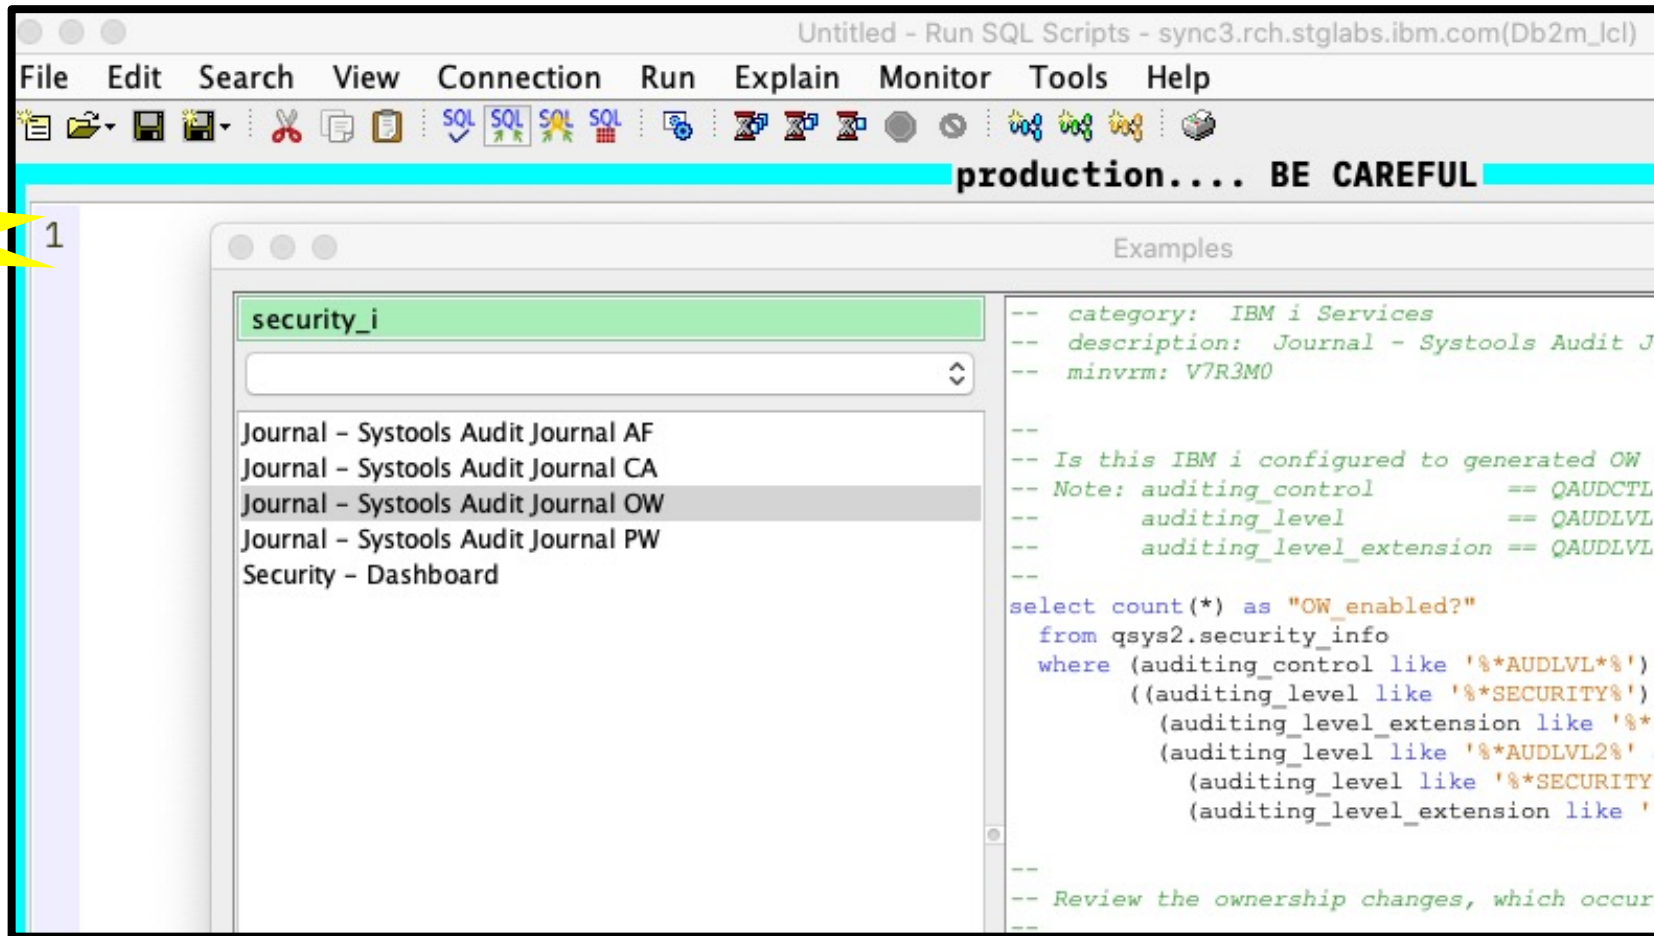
Untitled - Run SQL Scripts - sync3.rch.stglabs.ibm.com(Db2m_lcl)

File Edit Search View Connection Run Explain Monitor Tools Help

production.... BE CAREFUL

1

Examples

security_i

Journal – Systools Audit Journal AF
Journal – Systools Audit Journal CA
Journal – Systools Audit Journal OW
Journal – Systools Audit Journal PW
Security – Dashboard

-- category: IBM i Services
-- description: Journal - Systools Audit J
-- minvrm: V7R3M0

--
-- Is this IBM i configured to generated OW
-- Note: auditing_control == QAUDCTL
-- auditing_level == QAUDLVL
-- auditing_level_extension == QAUDLVL
--
select count(*) as "OW_enabled?"
from qsys2.security_info
where (auditing_control like '%*AUDLVL*%')
((auditing_level like '%*SECURITY%')
(auditing_level_extension like '%*
(auditing_level like '%*AUDLVL2%'
(auditing_level like '%*SECURITY
(auditing_level_extension like '

--
-- Review the ownership changes, which occur
--